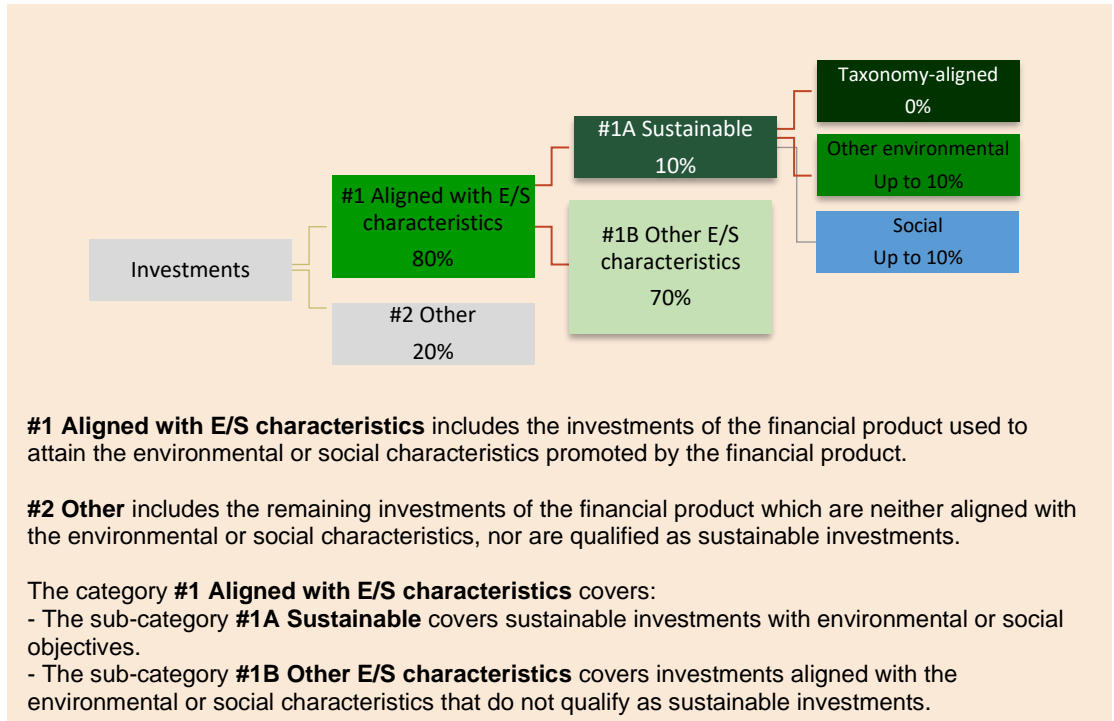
Investments

#1 Aligned with E/S characteristics
80%

#2 Other
20%

#1A Sustainable
10%

#1B Other E/S characteristics
70%

Taxonomy-aligned
0%

Other environmental
Up to 10%

Social
Up to 10%

**#1 Aligned with E/S characteristics** includes the investments of the financial product used to attain the environmental or social characteristics promoted by the financial product.

**#2 Other** includes the remaining investments of the financial product which are neither aligned with the environmental or social characteristics, nor are qualified as sustainable investments.

The category **#1 Aligned with E/S characteristics** covers:
- The sub-category **#1A Sustainable** covers sustainable investments with environmental or social objectives.
- The sub-category **#1B Other E/S characteristics** covers investments aligned with the environmental or social characteristics that do not qualify as sustainable investments.